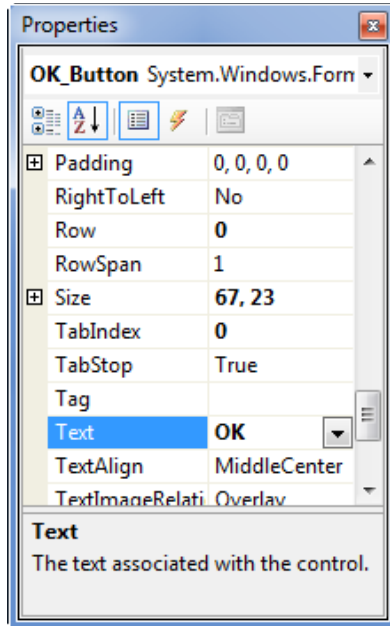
Properties

OK_Button System.Windows.Forn

| | |
|---|---|
| Padding | 0, 0, 0, 0 |
| RightToLeft | No |
| Row | **0** |
| RowSpan | 1 |
| Size | **67, 23** |
| TabIndex | **0** |
| TabStop | True |
| Tag | |
| Text | **OK** |
| TextAlign | MiddleCenter |
| TextImageRelati | Overlay |

**Text**
The text associated with the control.